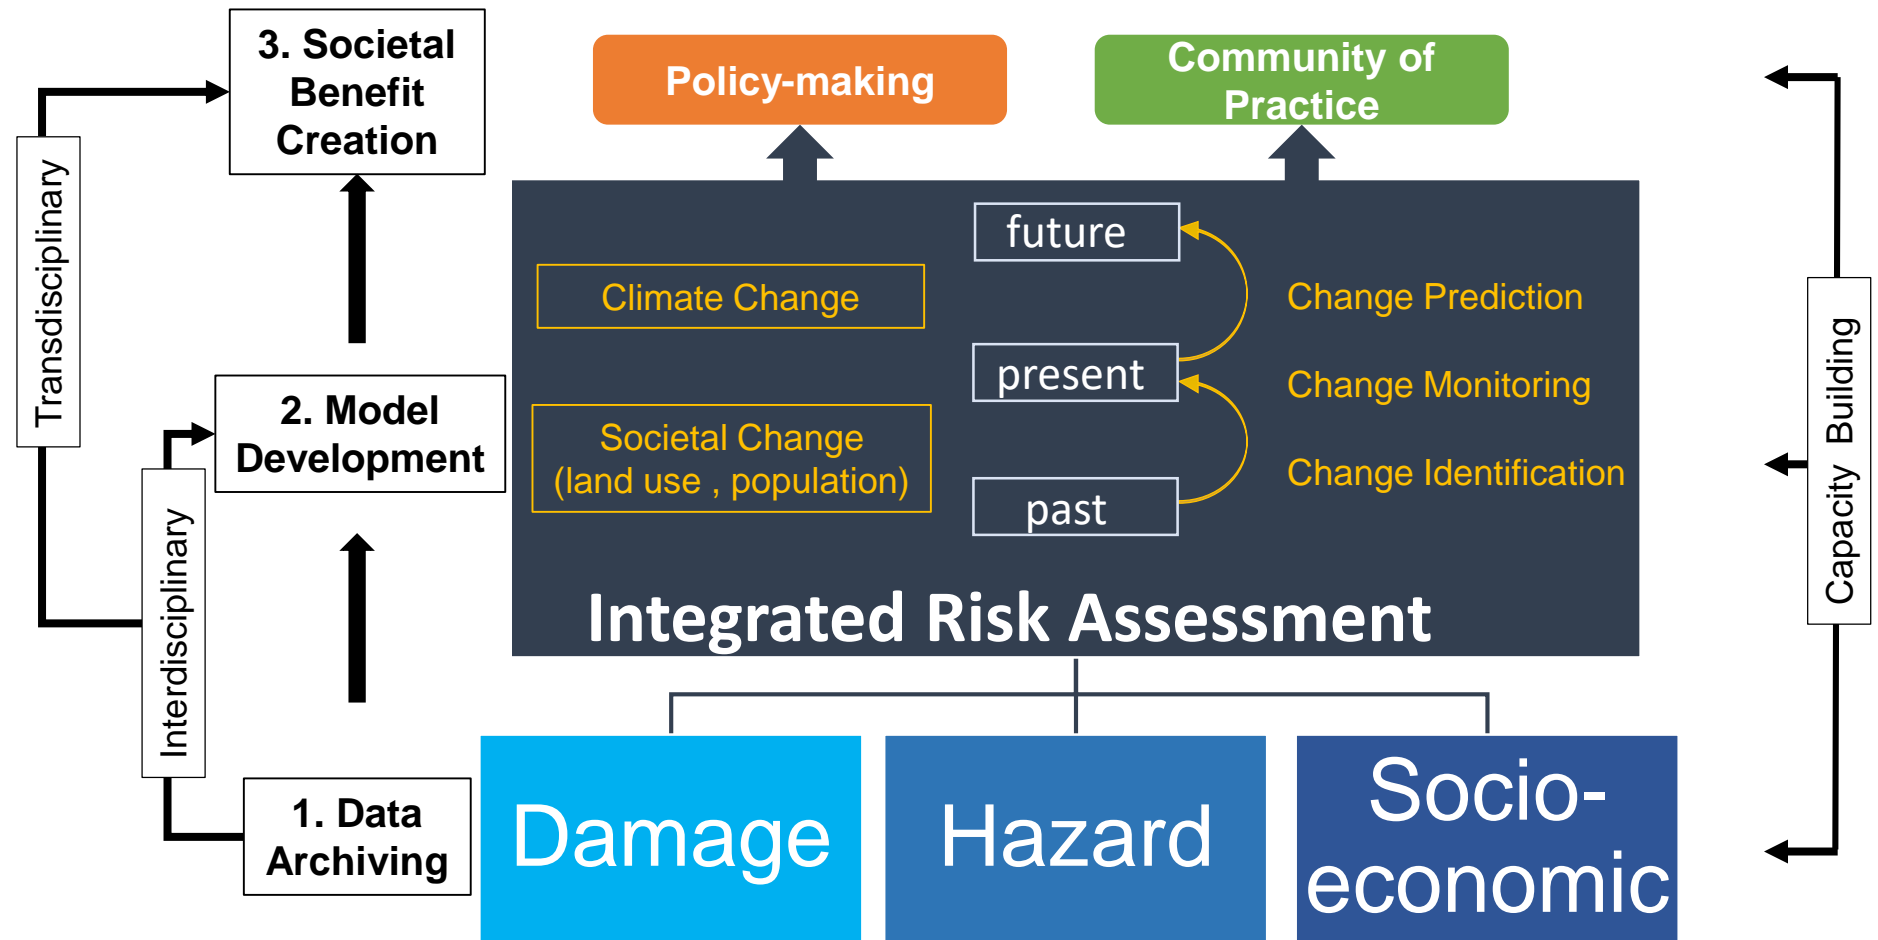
3. Societal Benefit Creation

Transdisciplinary

2. Model Development

Interdisciplinary

1. Data Archiving

Policy-making

Community of Practice

future

Climate Change

present

Societal Change (land use , population)

past

Change Prediction

Change Monitoring

Change Identification

Integrated Risk Assessment

Capacity Building

Damage

Hazard

Socio-economic